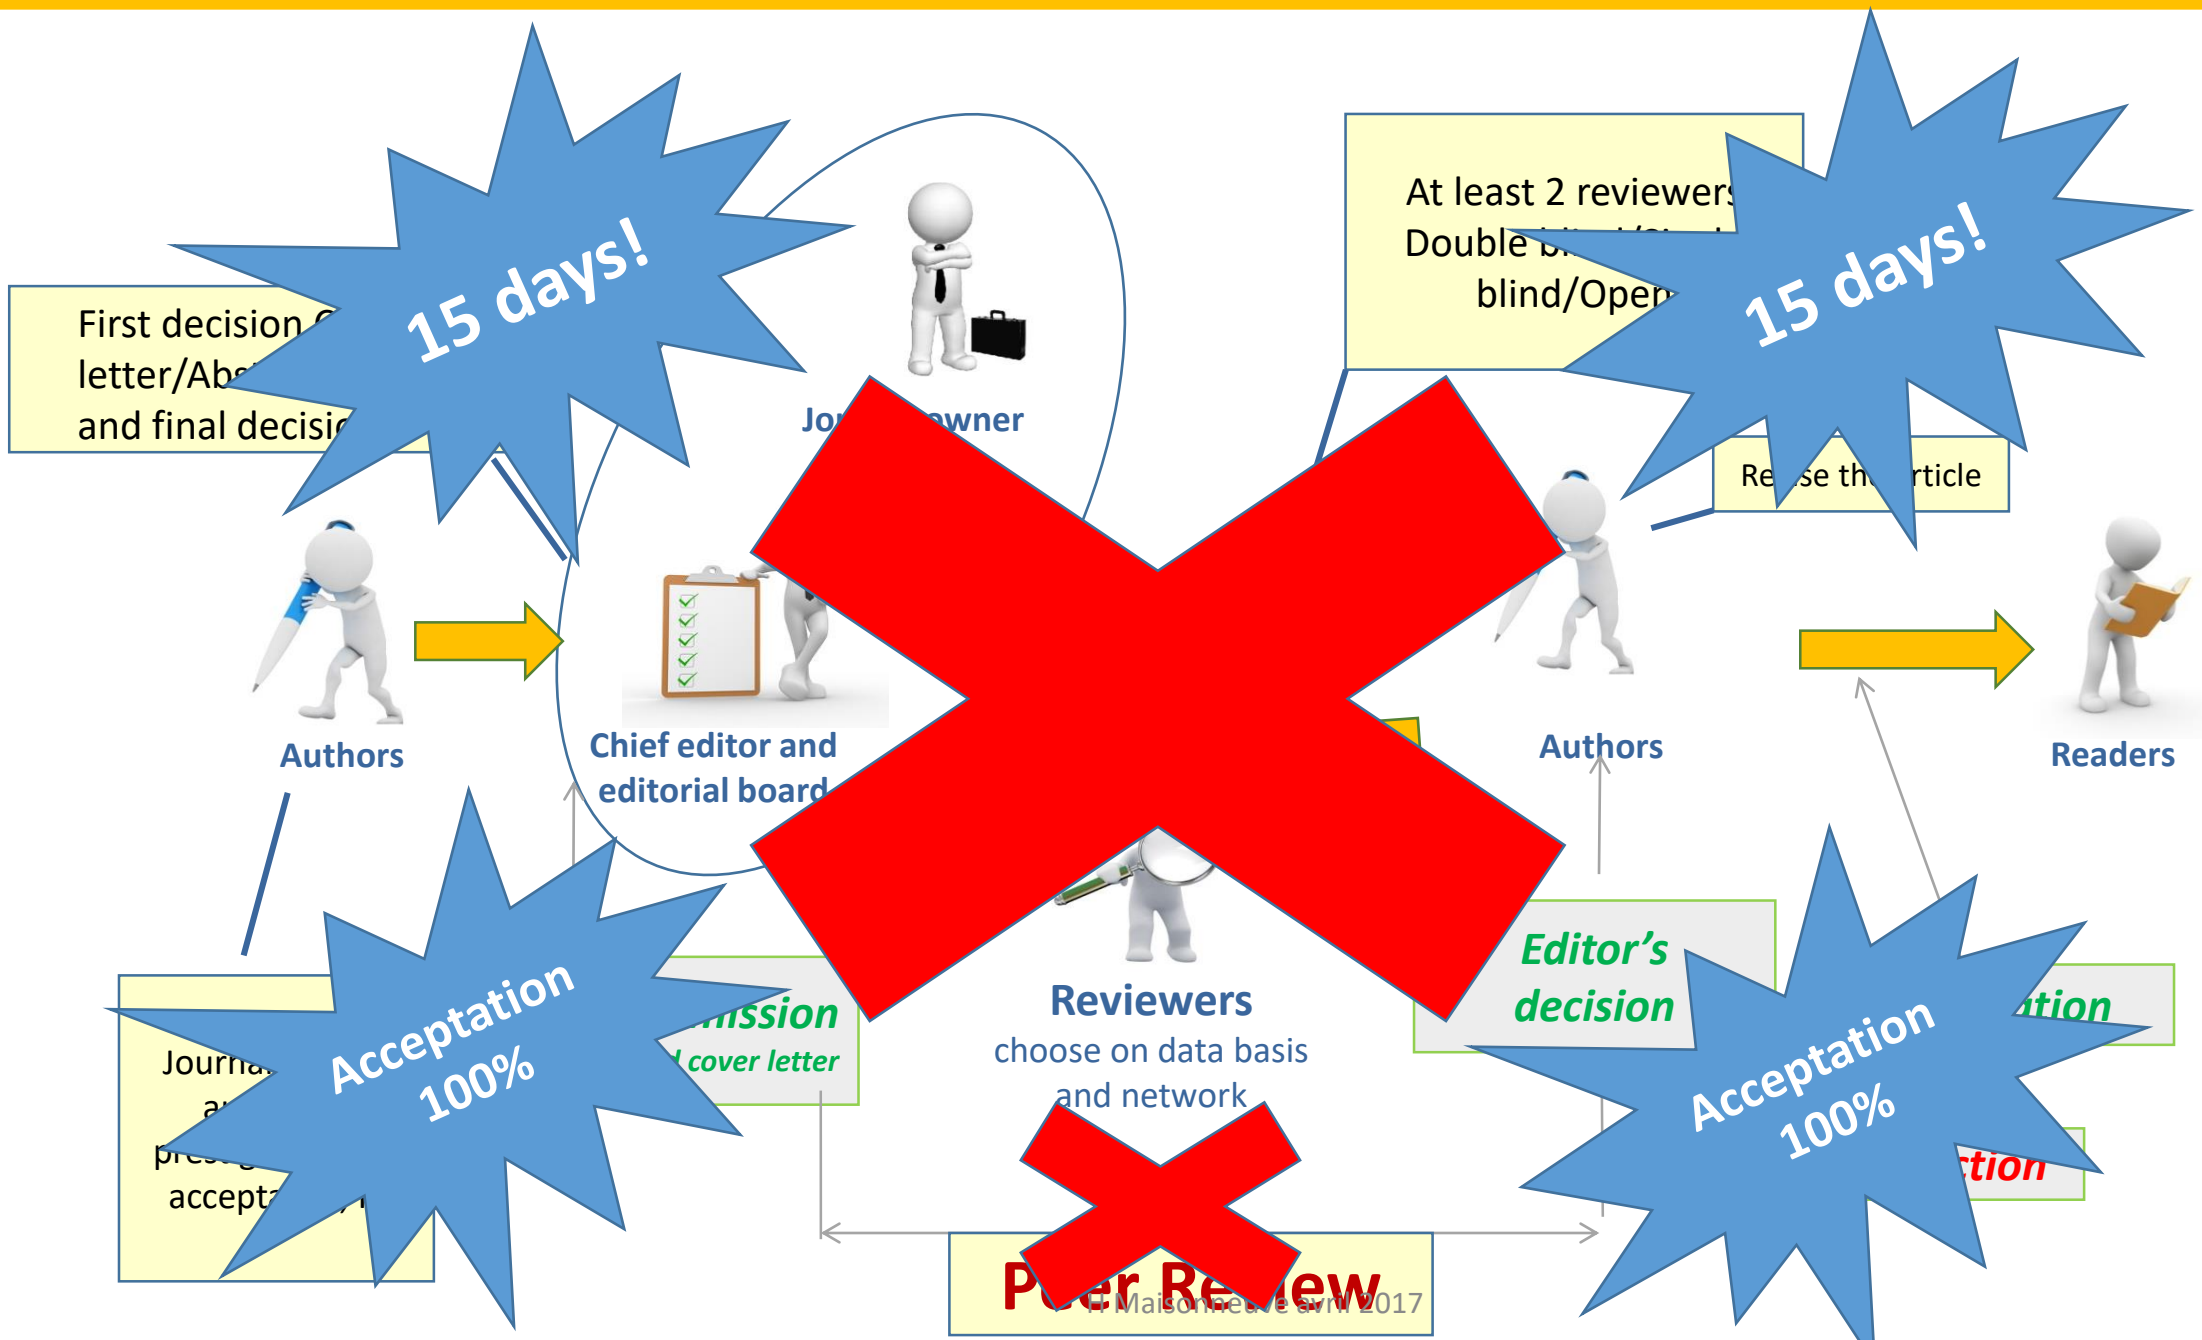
15 days!

First decision C
letter/Abs
and final decisi

Jo owner

At least 2 reviewers
Double b
blind/Open

15 days!

Re se th rticle

Authors

Chief editor and
editorial board

Authors

Readers

Acceptation
100%

Journa
a
pres
accepta

mission
l cover letter

Reviewers
choose on data basis
and network

Editor's
decision

tion

Acceptation
100%

ction

P r Re ew
H Maisonneuve avril 2017